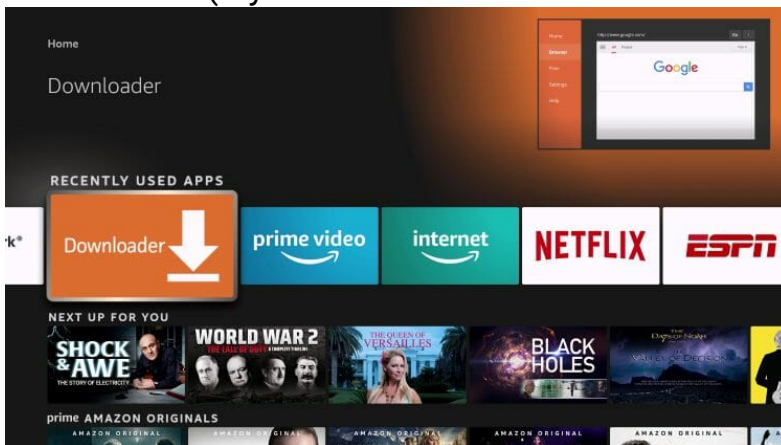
Home

Downloader

Home
Browser
Files
Settings
Help

http://www.google.com/

Google

RECENTLY USED APPS

rk°

Downloader

prime video

internet

NETFLIX

ESPN

NEXT UP FOR YOU

SHOCK & AWE
THE STORY OF ELECTRICITY

WORLD WAR 2
THE CALL OF DUTY

THE QUEEN OF VERSAILLES

BLACK HOLES

The Days of Noah

prime AMAZON ORIGINALS

AMAZON ORIGINAL

AMAZON ORIGINAL

AMAZON ORIGINAL

AMAZON ORIGINAL

AMAZON ORIGINAL